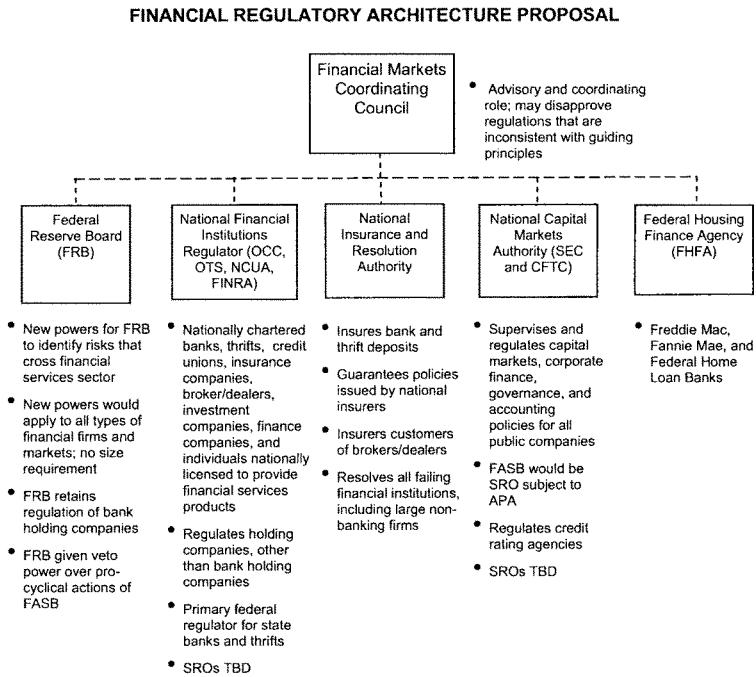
FINANCIAL REGULATORY ARCHITECTURE PROPOSAL

Financial Markets Coordinating Council

• Advisory and coordinating role; may disapprove regulations that are inconsistent with guiding principles

Federal Reserve Board (FRB)

• New powers for FRB to identify risks that cross financial services sector

• New powers would apply to all types of financial firms and markets; no size requirement

• FRB retains regulation of bank holding companies

• FRB given veto power over procyclical actions of FASB

National Financial Institutions Regulator (OCC, OTS, NCUA, FINRA)

• Nationally chartered banks, thrifts, credit unions, insurance companies, broker/dealers, investment companies, finance companies, and individuals nationally licensed to provide financial services products

• Regulates holding companies, other than bank holding companies

• Primary federal regulator for state banks and thrifts

• SROs TBD

National Insurance and Resolution Authority

• Insures bank and thrift deposits

• Guarantees policies issued by national insurers

• Insurers customers of brokers/dealers

• Resolves all failing financial institutions, including large non-banking firms

National Capital Markets Authority (SEC and CFTC)

• Supervises and regulates capital markets, corporate finance, governance, and accounting policies for all public companies

• FASB would be SRO subject to APA

• Regulates credit rating agencies

• SROs TBD

Federal Housing Finance Agency (FHFA)

• Freddie Mac, Fannie Mae, and Federal Home Loan Banks